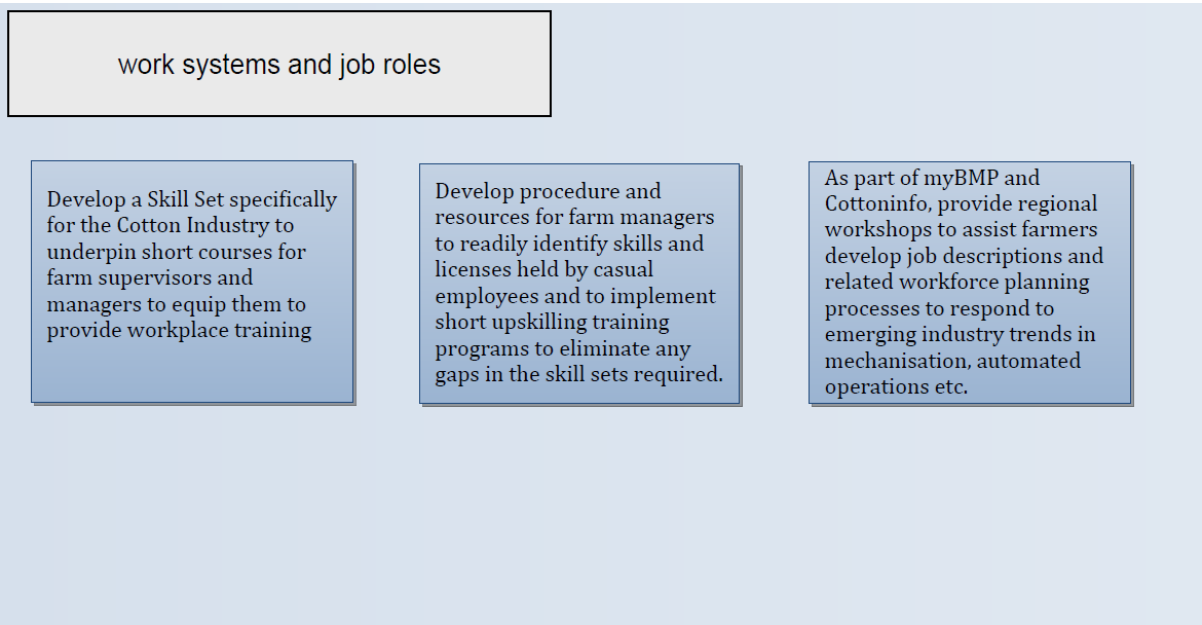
work systems and job roles

Develop a Skill Set specifically for the Cotton Industry to underpin short courses for farm supervisors and managers to equip them to provide workplace training

Develop procedure and resources for farm managers to readily identify skills and licenses held by casual employees and to implement short upskilling training programs to eliminate any gaps in the skill sets required.

As part of myBMP and Cottoninfo, provide regional workshops to assist farmers develop job descriptions and related workforce planning processes to respond to emerging industry trends in mechanisation, automated operations etc.